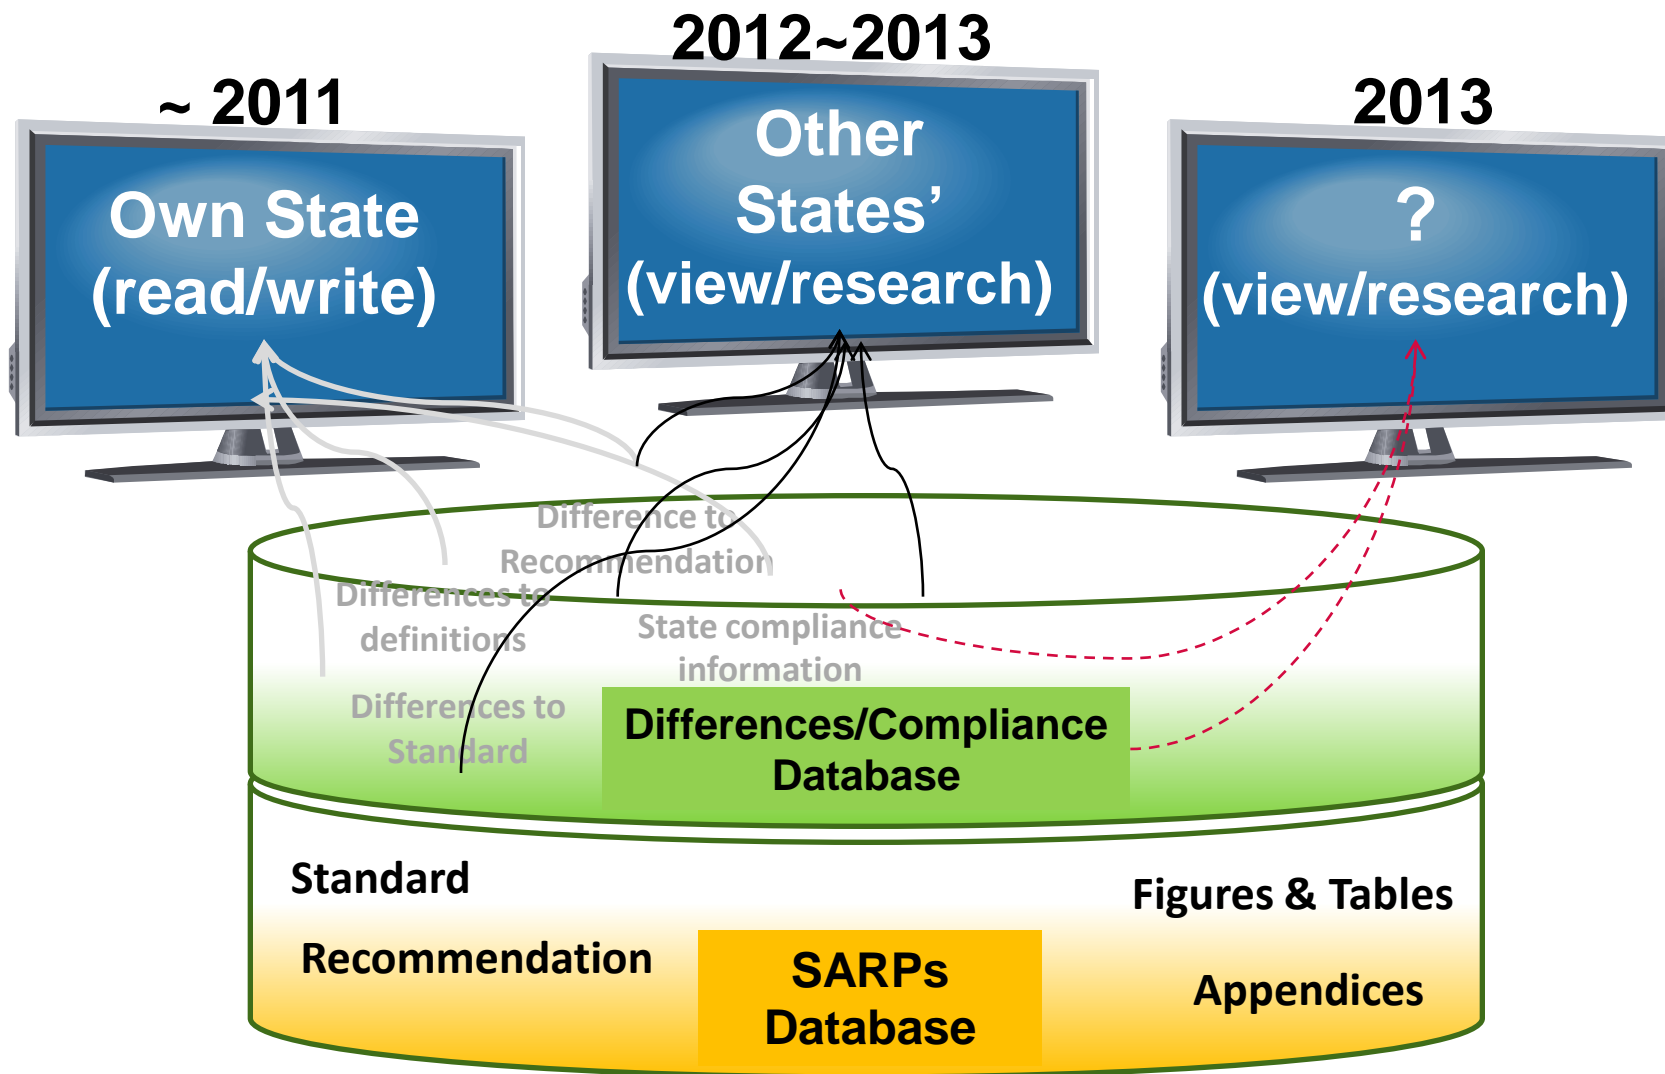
~ 2011

Own State (read/write)

2012~2013

Other States' (view/research)

2013

? (view/research)

Difference to Recommendation

Differences to definitions

State compliance information

Differences to Standard

Differences/Compliance Database

Standard

Figures & Tables

Recommendation

SARPs Database

Appendices